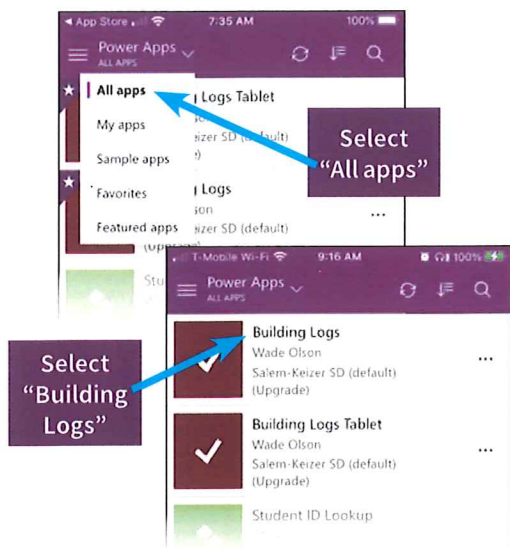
◂ App Store 7:35 AM 100%

Power Apps
ALL APPS

All apps
My apps
Sample apps
Favorites
Featured apps

Logs Tablet
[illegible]
eizer SD (default)

Logs
son
eizer SD (default)
(Upgrade)

Stu

Select "All apps"

T-Mobile Wi-Fi 9:16 AM 100%

Power Apps
ALL APPS

Building Logs
Wade Olson
Salem-Keizer SD (default)
(Upgrade)

Building Logs Tablet
Wade Olson
Salem-Keizer SD (default)
(Upgrade)

Student ID Lookup

Select "Building Logs"